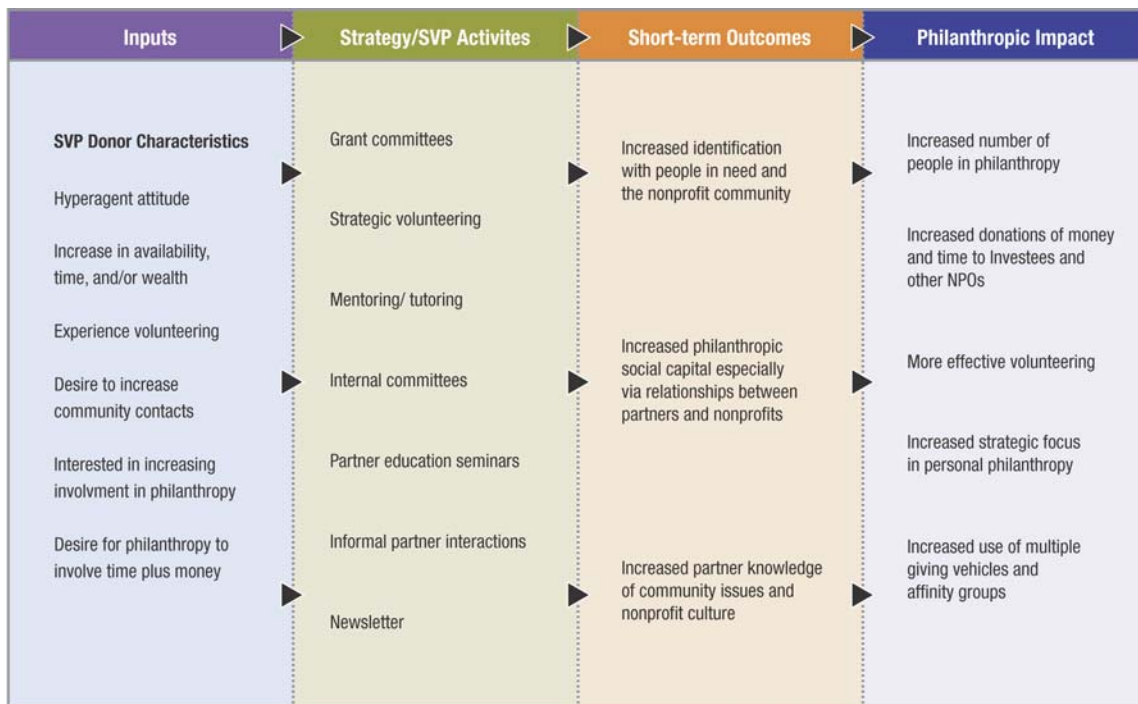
Inputs

SVP Donor Characteristics

Hyperagent attitude

Increase in availability, time, and/or wealth

Experience volunteering

Desire to increase community contacts

Interested in increasing involvment in philanthropy

Desire for philanthropy to involve time plus money

Strategy/SVP Activites

Grant committees

Strategic volunteering

Mentoring/ tutoring

Internal committees

Partner education seminars

Informal partner interactions

Newsletter

Short-term Outcomes

Increased identification with people in need and the nonprofit community

Increased philanthropic social capital especially via relationships between partners and nonprofits

Increased partner knowledge of community issues and nonprofit culture

Philanthropic Impact

Increased number of people in philanthropy

Increased donations of money and time to Investees and other NPOs

More effective volunteering

Increased strategic focus in personal philanthropy

Increased use of multiple giving vehicles and affinity groups